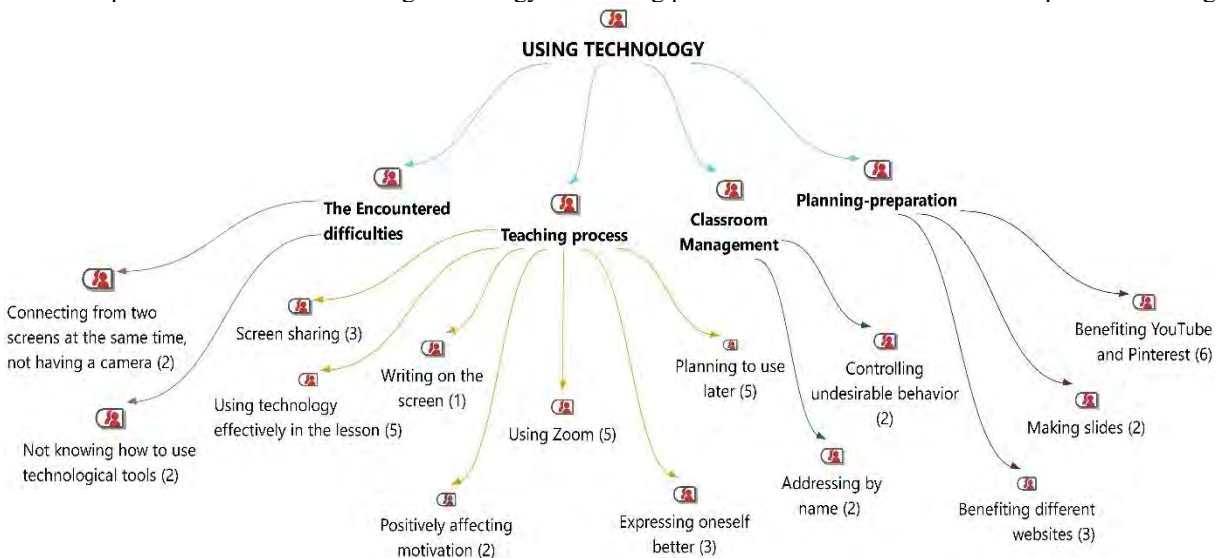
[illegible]

USING TECHNOLOGY

The Encountered difficulties

Teaching process

Classroom Management

Planning-preparation

Connecting from two screens at the same time, not having a camera (2)

Not knowing how to use technological tools (2)

Screen sharing (3)

Using technology effectively in the lesson (5)

Writing on the screen (1)

Positively affecting motivation (2)

Using Zoom (5)

Expressing oneself better (3)

Planning to use later (5)

Addressing by name (2)

Controlling undesirable behavior (2)

Benefiting YouTube and Pinterest (6)

Making slides (2)

Benefiting different websites (3)